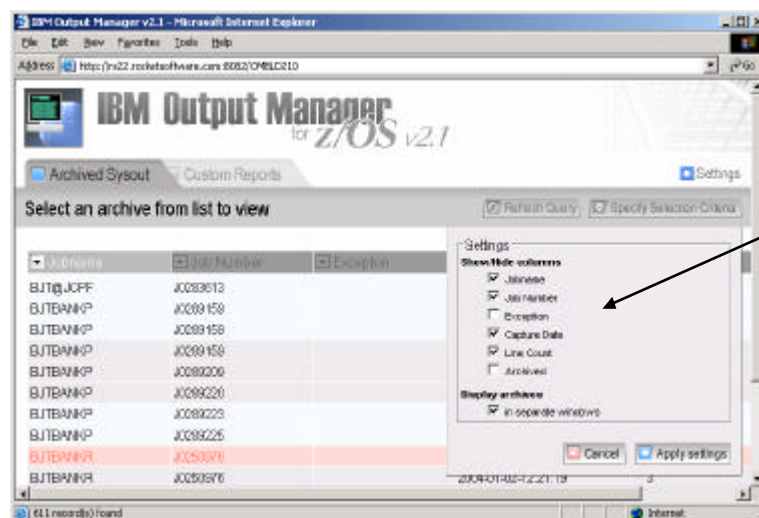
IBM Output Manager v2.1 - Microsoft Internet Explorer

File Edit View Favorites Tools Help

Address http://rs22.rocketsoftware.com:8082/OMBLD210

Go

IBM Output Manager for z/OS v2.1

Archived Sysout

Custom Reports

Settings

Select an archive from list to view

Refresh Query

Specify Selection Criteria

| Jobname | Job Number | Exception |
|---|---|---|
| BJT@JOPF | J0289613 | |
| BJTBANKP | J0289158 | |
| BJTBANKP | J0289158 | |
| BJTBANKP | J0289159 | |
| BJTBANKP | J0289209 | |
| BJTBANKP | J0289220 | |
| BJTBANKP | J0289223 | |
| BJTBANKP | J0289225 | |
| BJTBANKR | J0250976 | |
| BJTBANKR | J0250976 | 2004-01-02-12.21.19 |

Settings

Show/hide columns

Jobname

Job Number

Exception

Capture Date

Line Count

Archived

Display archives

in separate windows

Cancel

Apply settings

611 record(s) found

Internet